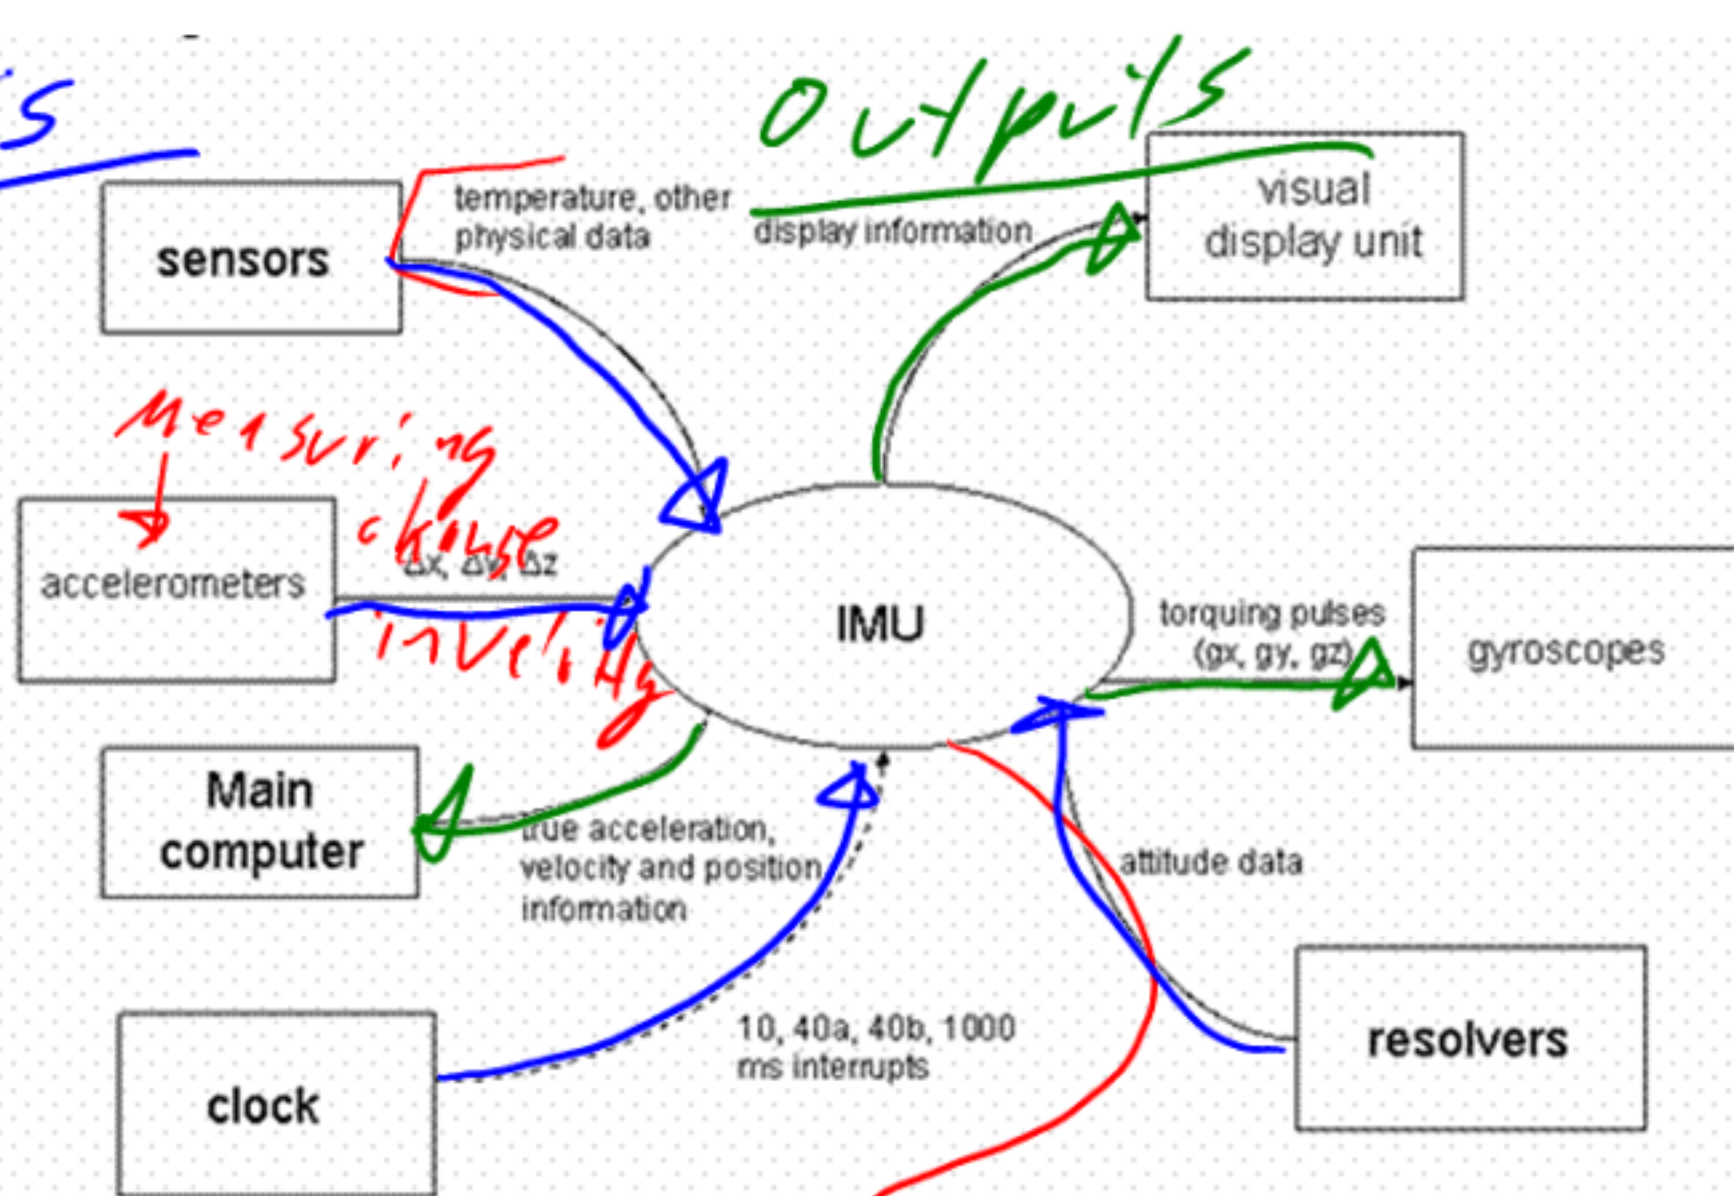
is

outputs

sensors

temperature, other physical data

display information

visual display unit

Measuring change in velocity

accelerometers

$\Delta x$, $\Delta y$, $\Delta z$

IMU

torquing pulses (gx, gy, gz)

gyroscopes

Main computer

true acceleration, velocity and position information

attitude data

clock

10, 40a, 40b, 1000 ms interrupts

resolvers